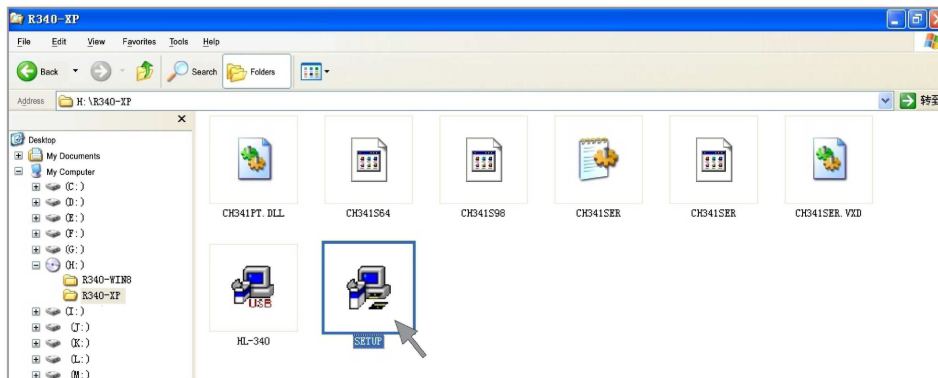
R340-XP

File Edit View Favorites Tools Help

Back Search Folders

Address H:\R340-XP

转到

Desktop
My Documents
My Computer
(C:)
(D:)
(E:)
(F:)
(G:)
(H:)
R340-WIN8
R340-XP
(I:)
(J:)
(K:)
(L:)
(M:)

CH341PT.DLL
CH341S64
CH341S98
CH341SER
CH341SER
CH341SER.VXD
HL-340
SETUP

USB